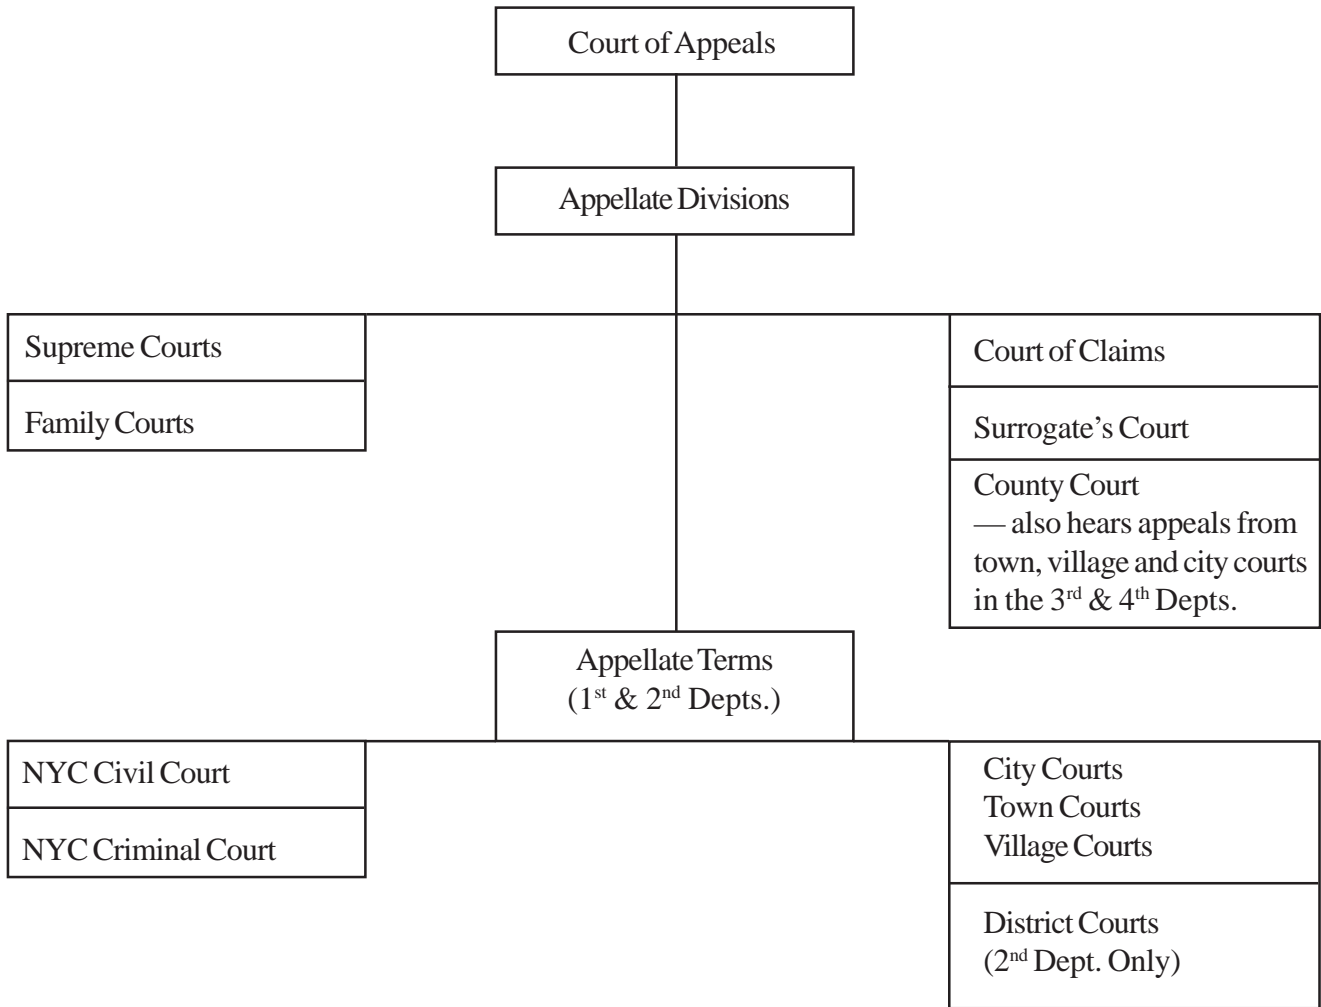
Court of Appeals

Appellate Divisions

Supreme Courts

Family Courts

Court of Claims

Surrogate's Court

County Court
— also hears appeals from town, village and city courts in the 3rd & 4th Depts.

Appellate Terms
(1st & 2nd Depts.)

NYC Civil Court

NYC Criminal Court

City Courts
Town Courts
Village Courts

District Courts
(2nd Dept. Only)